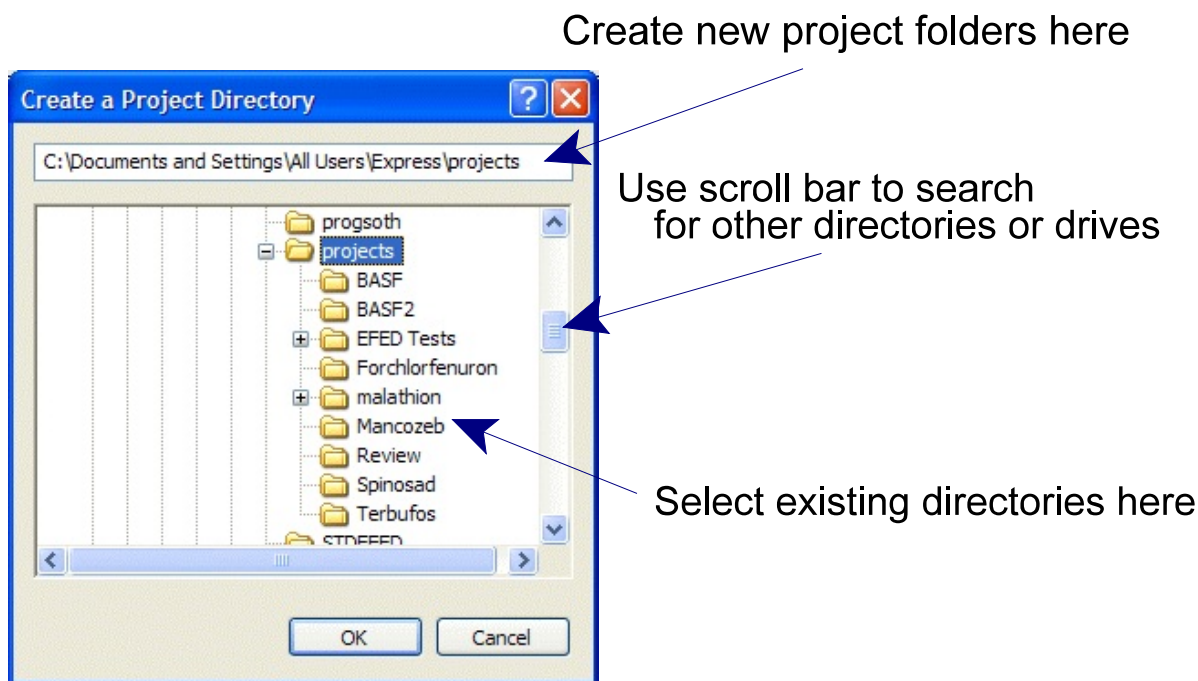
Create new project folders here

Create a Project Directory

C:\Documents and Settings\All Users\Express\projects

Use scroll bar to search for other directories or drives

progsoth
projects
BASF
BASF2
EFED Tests
Forchlorfenuron
malathion
Mancozeb
Review
Spinosad
Terbufos
STDEFED

Select existing directories here

OK
Cancel